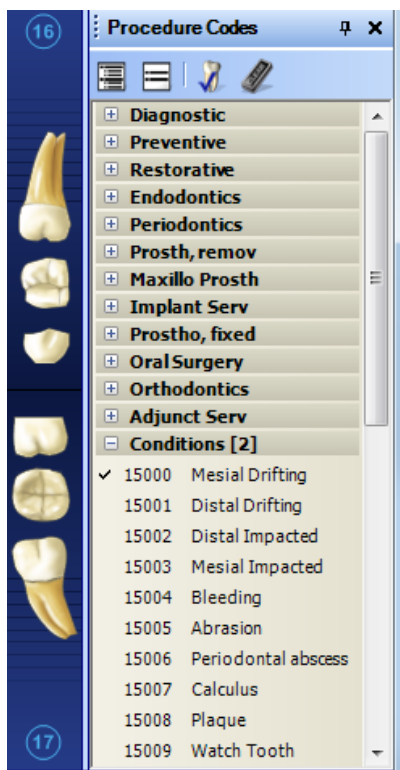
16

Procedure Codes

Diagnostic
Preventive
Restorative
Endodontics
Periodontics
Prosth, remov
Maxillo Prosth
Implant Serv
Prostho, fixed
Oral Surgery
Orthodontics
Adjunct Serv
Conditions [2]

| | | |
|---|---|---|
| ✓ | 15000 | Mesial Drifting |
| | 15001 | Distal Drifting |
| | 15002 | Distal Impacted |
| | 15003 | Mesial Impacted |
| | 15004 | Bleeding |
| | 15005 | Abrasion |
| | 15006 | Periodontal abscess |
| | 15007 | Calculus |
| | 15008 | Plaque |
| | 15009 | Watch Tooth |

17